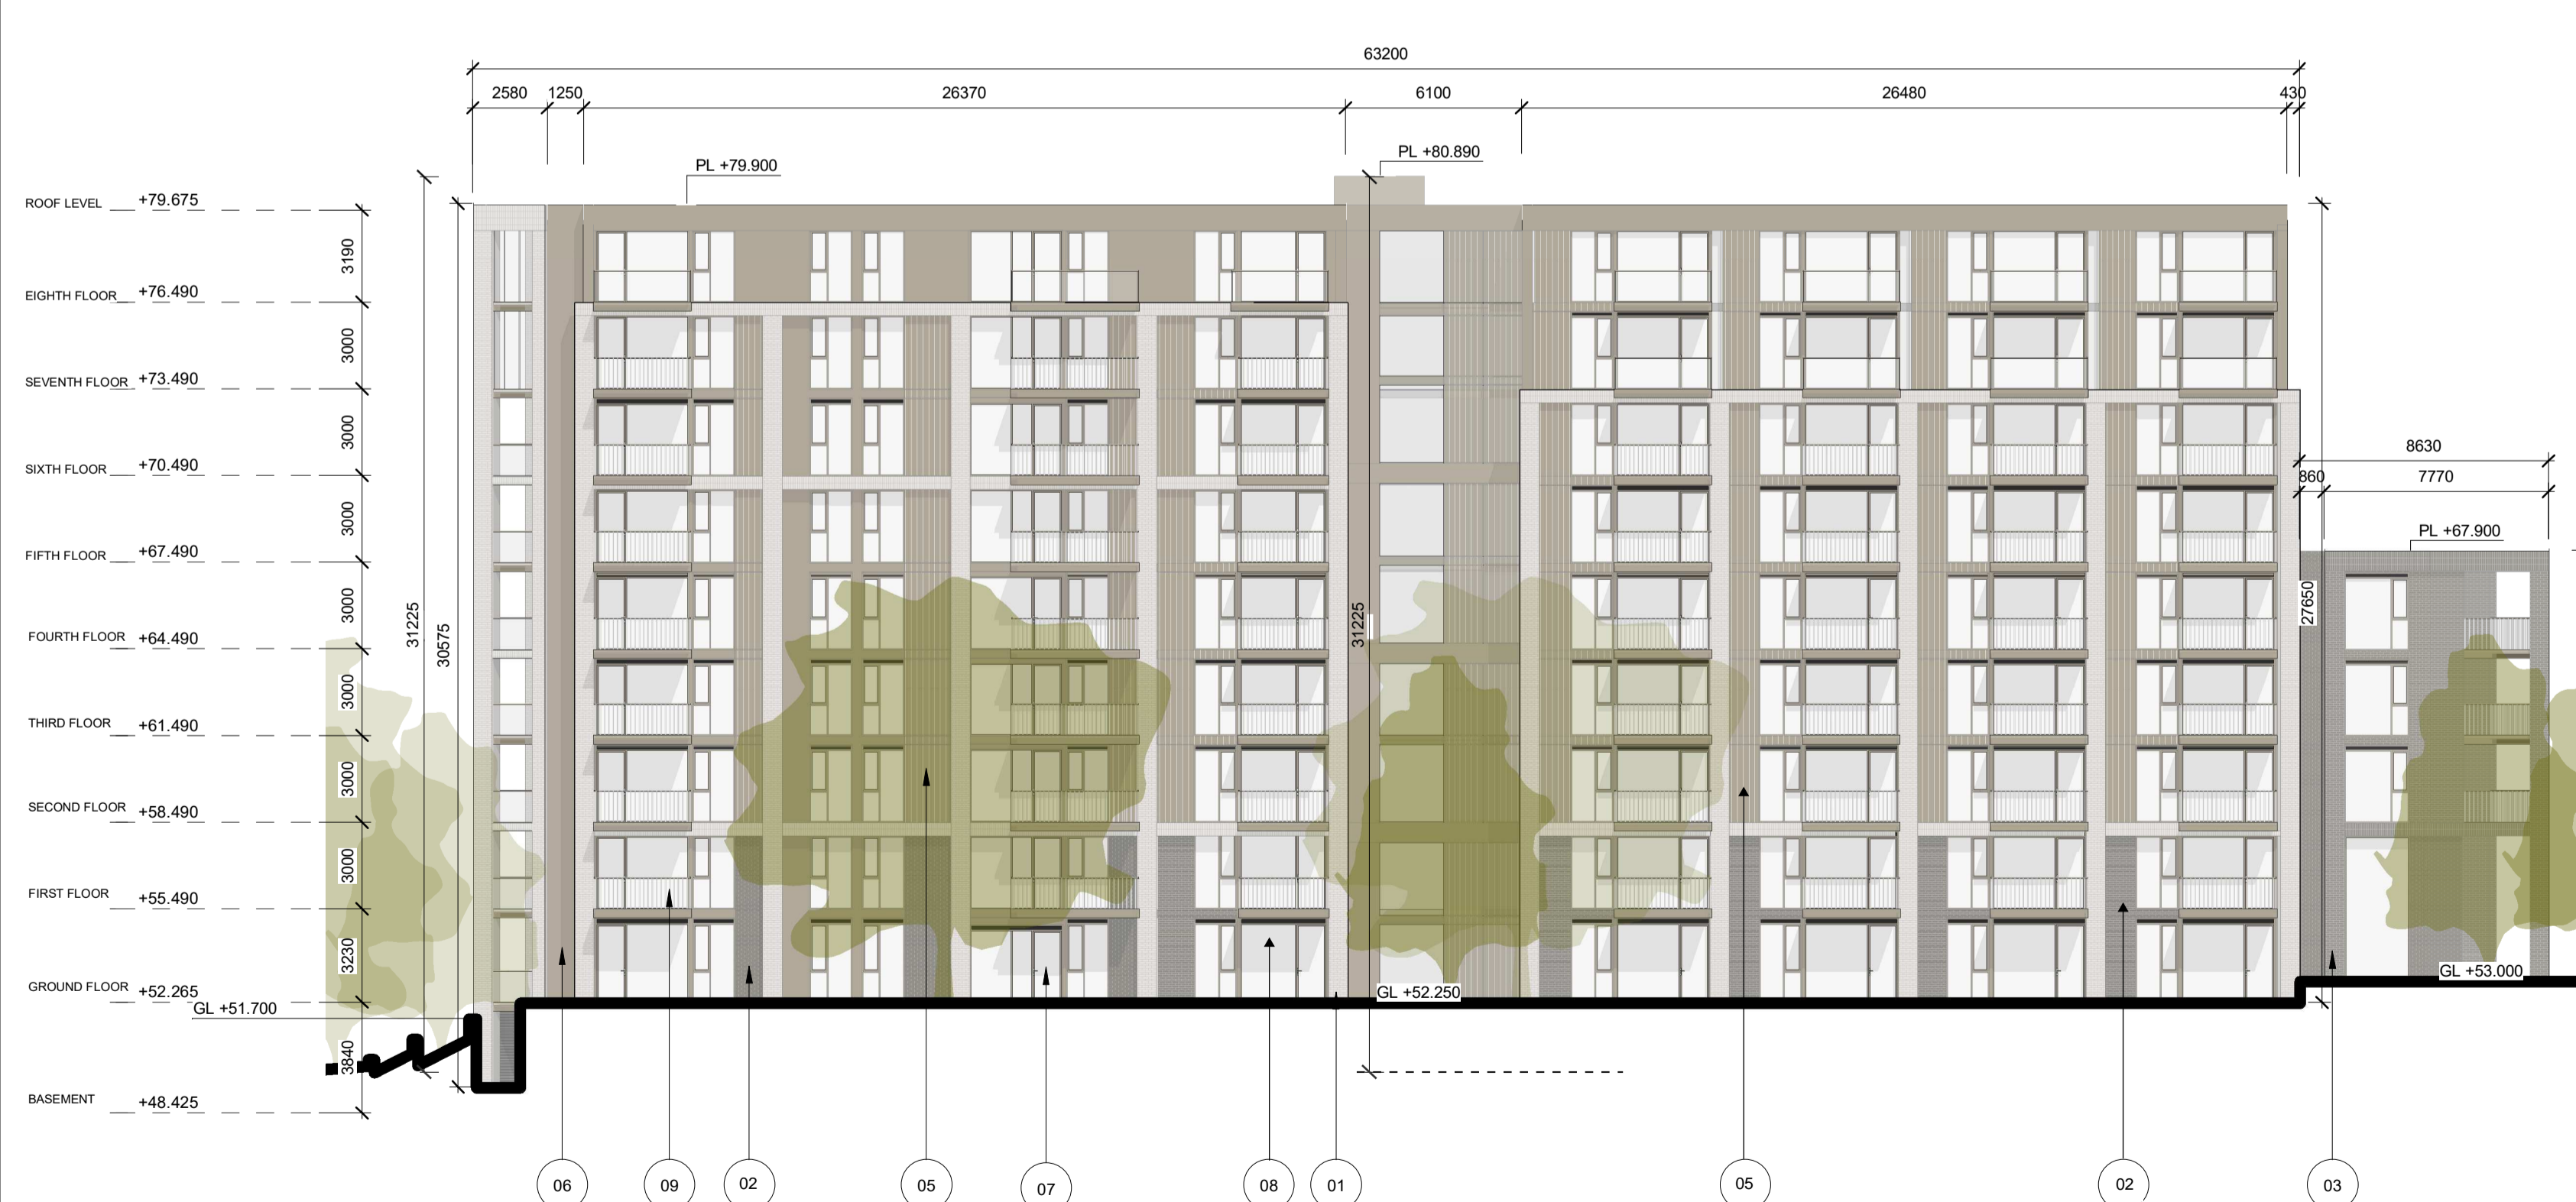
63200

2580 1250 26370 6100 26480 430

PL +79.900

PL +80.890

ROOF LEVEL +79.675

3190

EIGHTH FLOOR +76.490

3000

SEVENTH FLOOR +73.490

3000

SIXTH FLOOR +70.490

3000

FIFTH FLOOR +67.490

3000

FOURTH FLOOR +64.490

3000

THIRD FLOOR +61.490

3000

SECOND FLOOR +58.490

3000

FIRST FLOOR +55.490

3230

GROUND FLOOR +52.265

GL +51.700

3840

BASEMENT +48.425

31225

30575

31225

8630

860 7770

PL +67.900

27650

GL +52.250

GL +53.000

06 09 02 05 07 08 01 05 02 03